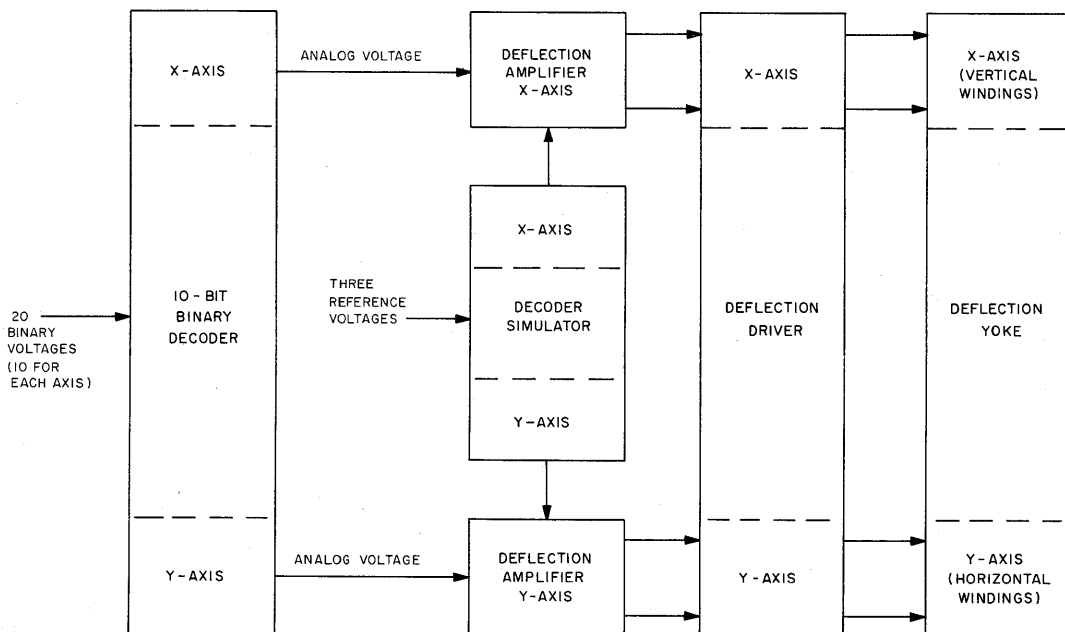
20 BINARY VOLTAGES (10 FOR EACH AXIS)

X-AXIS

10-BIT BINARY DECODER

Y-AXIS

ANALOG VOLTAGE

THREE REFERENCE VOLTAGES

ANALOG VOLTAGE

DEFLECTION AMPLIFIER X-AXIS

X-AXIS

DECODER SIMULATOR

Y-AXIS

DEFLECTION AMPLIFIER Y-AXIS

X-AXIS

DEFLECTION DRIVER

Y-AXIS

X-AXIS (VERTICAL WINDINGS)

DEFLECTION YOKE

Y-AXIS (HORIZONTAL WINDINGS)